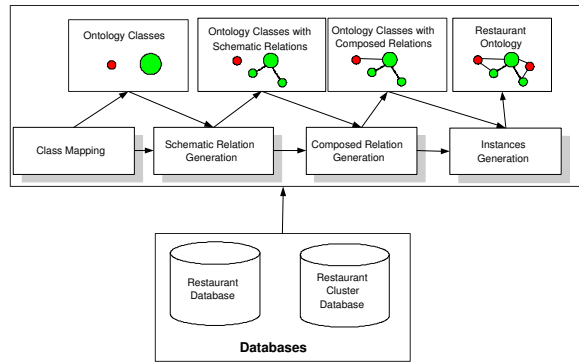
Ontology Classes

Ontology Classes with Schematic Relations

Ontology Classes with Composed Relations

Restaurant Ontology

Class Mapping

Schematic Relation Generation

Composed Relation Generation

Instances Generation

Restaurant Database

Restaurant Cluster Database

Databases